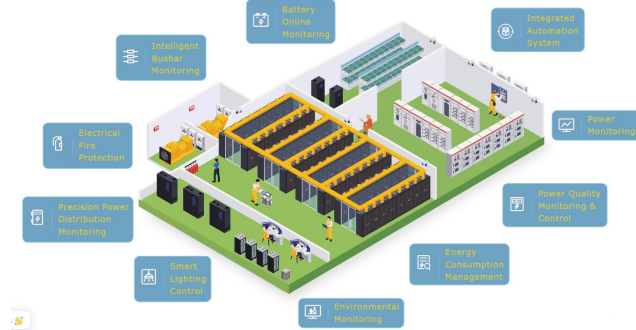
Battery Online Monitoring

Integrated Automation System

Intelligent Busbar Monitoring

Power Monitoring

Electrical Fire Protection

Power Quality Monitoring & Control

Precision Power Distribution Monitoring

Energy Consumption Management

Smart Lighting Control

Environmental Monitoring